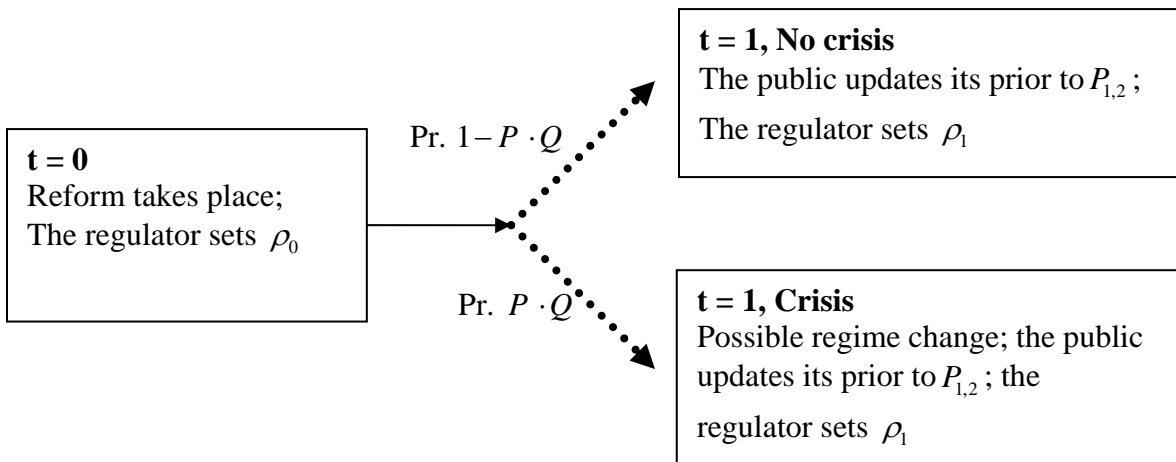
**t = 0**
Reform takes place;
The regulator sets $\rho_0$

Pr. $1 - P \cdot Q$

Pr. $P \cdot Q$

**t = 1, No crisis**
The public updates its prior to $P_{1,2}$;
The regulator sets $\rho_1$

**t = 1, Crisis**
Possible regime change; the public updates its prior to $P_{1,2}$; the regulator sets $\rho_1$